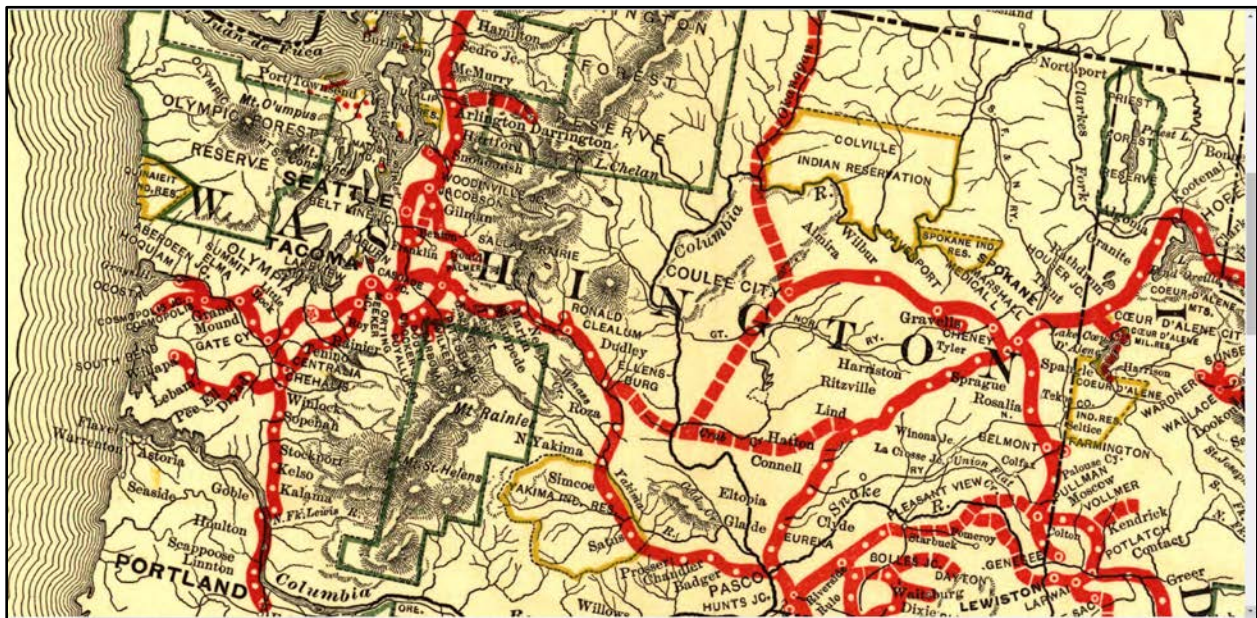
Juan de Fuca
Burlington
Hamilton
Sedro Jc.
McMurry
FOREST
RESERVE
Arlington
Darrington
Hartford
Snohomish
L. Chelan
Port Townsend
Mt. Olympus
OLYMPIC FOREST RESERVE
QUINAIELT IND. RES.
SEATTLE
BELT LINE JC.
WOODINVILLE JC.
ISSAQUAH
Gilman
W A S H I N G T O N
ABERDEEN
HOQUIAM
ELMA
SUMMIT
OLYMPIA
TACOMA
LAKEVIEW
Franklin
OCOSTA
COSMOPOLIS
Grand Mound
GATE CY.
SOUTH BEND
Willapa
Lebam
CENTRALIA
CHEHALIS
Rainier
Winlock
Napavine
Stockport
Kelso
Kalama
Goble
Hulton
Scappoose
Linnton
PORTLAND
Columbia
Astoria
Seaside
Flavel
Warrenton
Mt. Rainier
Mt. St. Helens
RONALD
CLEALUM
Dudley
ELLENSBURG
Roza
N. Yakima
Simcoe
YAKIMA IND. RES.
Satus
Prosser
Chandler
Badger
PASCO
HUNTS JC.
Willows
Eltopia
Glade
Connell
Hatton
Lind
Ritzville
Harriston
COULEE CITY
Columbia
Almira
Wilbur
DAVENPORT
COLVILLE INDIAN RESERVATION
SPOKANE IND. RES.
SPOKANE
MEDICAL L.
MARSHALL
CHENEY
Tyler
Gravelles
Sprague
Rosalia
Winona Jc.
La Crosse Jc.
Union Flat
BELMONT
Colfax
Snake R.
PLEASANT VIEW
Clyde
EUREKA
Starbuck
Pomeroy
BOLLES JC.
DAYTON
Waitsburg
Dixie
GENESEE
PULLMAN
Moscow
VOLLMER
Kendrick
POTLATCH
Palouse
Colton
LEWISTON
LAPWAI
Northport
Clarkes Fork
PRIEST FOREST RESERVE
Priest L.
Kootenai
Rathdrum
Granite
COEUR D'ALENE
COEUR D'ALENE CITY
COEUR D'ALENE MTS.
COEUR D'ALENE IND. RES.
Harrison
WARDNER
WALLACE
FARMINGTON
Tekoa
Seltice
Spangle
Chelan
GT. NOR. RY.
Greer